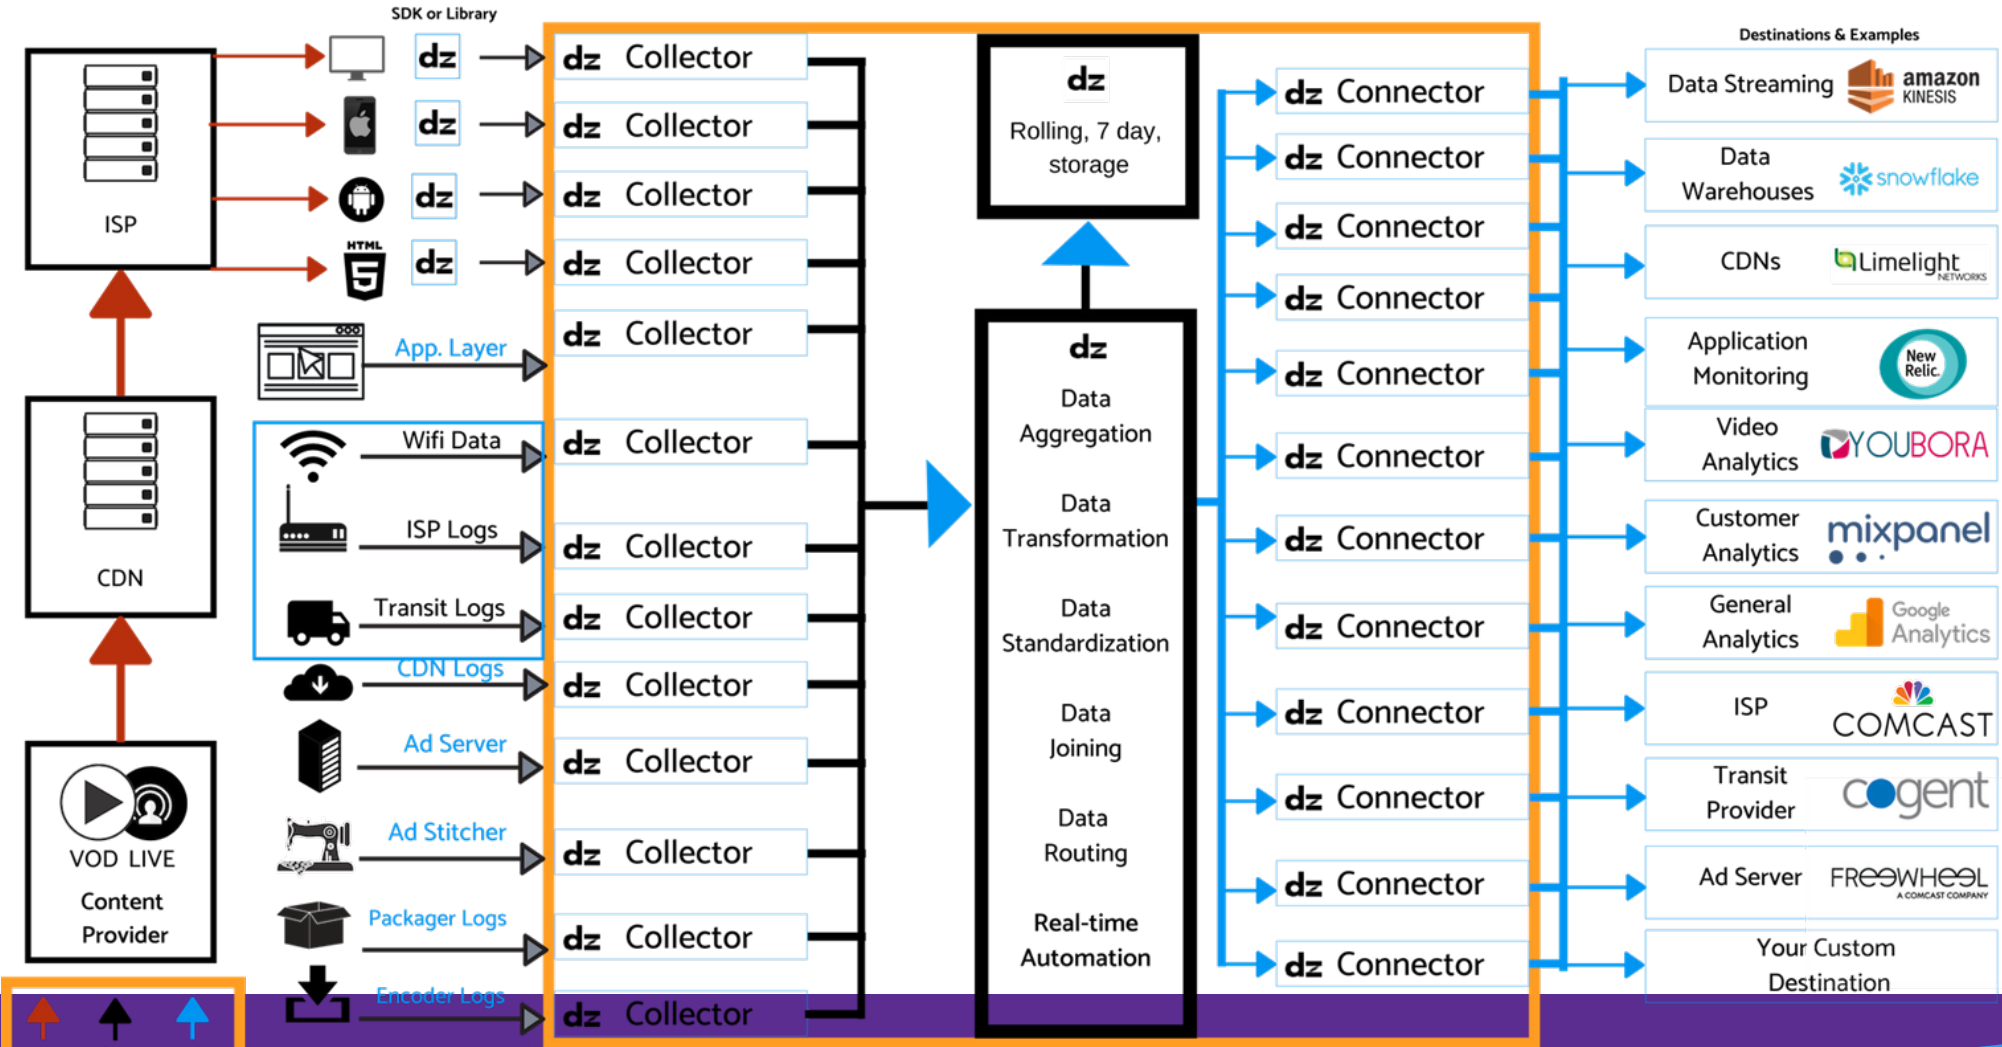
SDK or Library

ISP

CDN

VOD LIVE

Content Provider

dz
dz
dz
HTML
dz

App. Layer

Wifi Data

ISP Logs

Transit Logs

CDN Logs

Ad Server

Ad Stitcher

Packager Logs

Encoder Logs

dz Collector
dz Collector
dz Collector
dz Collector
dz Collector
dz Collector
dz Collector
dz Collector
dz Collector
dz Collector
dz Collector
dz Collector
dz Collector

dz
Rolling, 7 day, storage

dz
Data Aggregation

Data Transformation

Data Standardization

Data Joining

Data Routing

Real-time Automation

dz Connector
dz Connector
dz Connector
dz Connector
dz Connector
dz Connector
dz Connector
dz Connector
dz Connector
dz Connector
dz Connector
dz Connector

Destinations & Examples

Data Streaming amazon KINESIS

Data Warehouses snowflake

CDNs Limelight NETWORKS

Application Monitoring New Relic.

Video Analytics YOUBORA

Customer Analytics mixpanel

General Analytics Google Analytics

ISP COMCAST

Transit Provider cogent

Ad Server FREEWHEEL A COMCAST COMPANY

Your Custom Destination